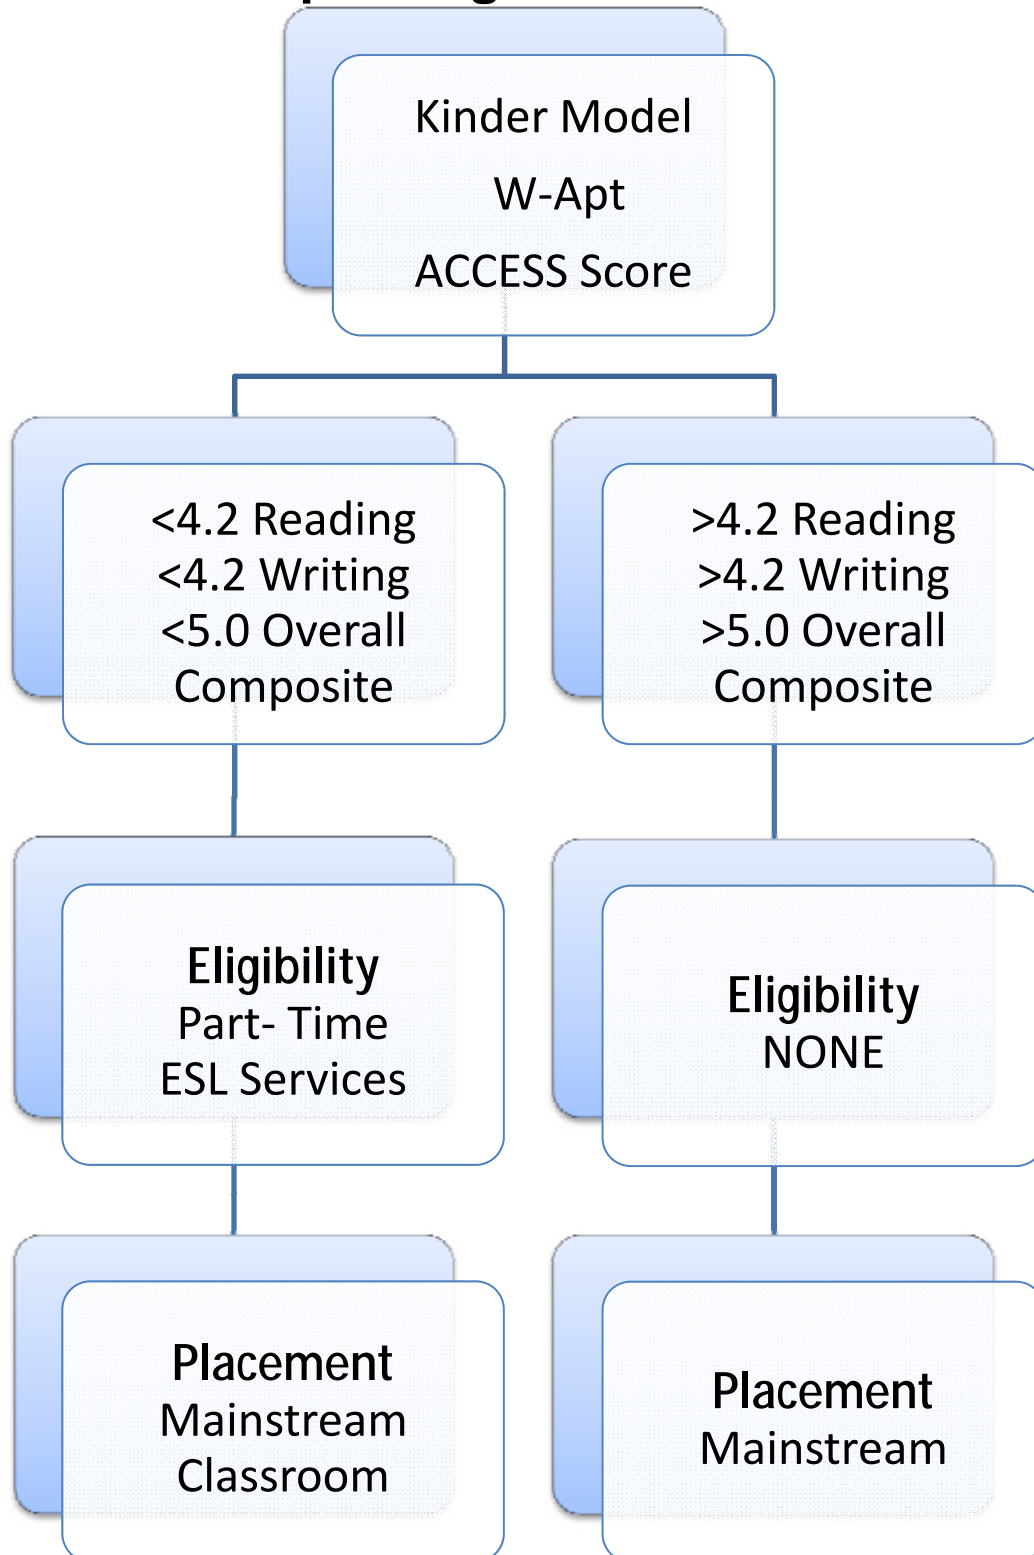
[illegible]

Kinder Model
W-Apt
ACCESS Score

<4.2 Reading
<4.2 Writing
<5.0 Overall Composite

>4.2 Reading
>4.2 Writing
>5.0 Overall Composite

Eligibility
Part- Time ESL Services

Eligibility
NONE

Placement
Mainstream Classroom

Placement
Mainstream